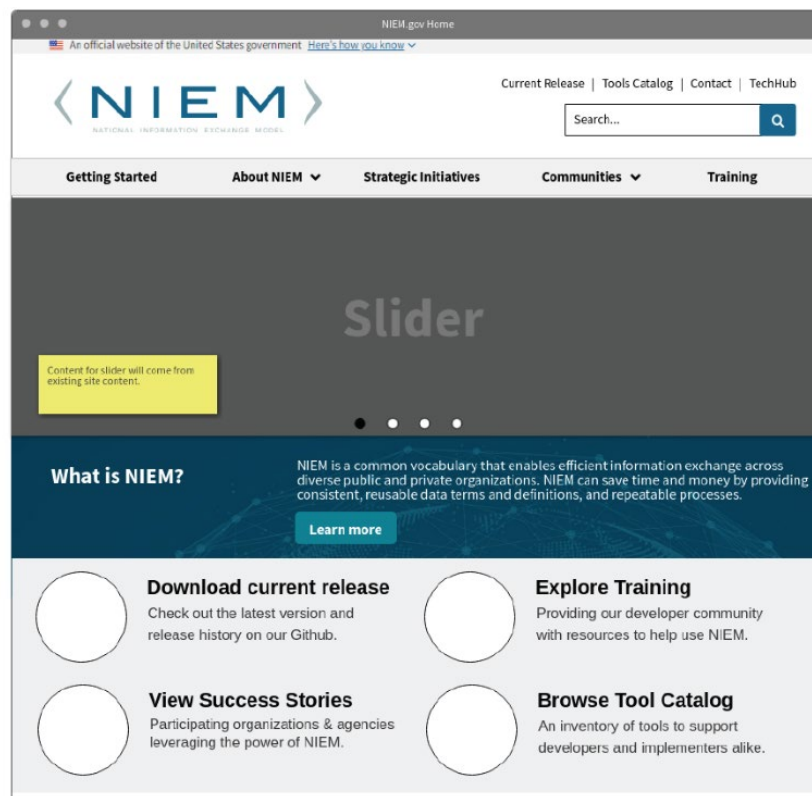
NIEM.gov Home

An official website of the United States government Here's how you know

NIEM
NATIONAL INFORMATION EXCHANGE MODEL

Current Release | Tools Catalog | Contact | TechHub

Search...

Getting Started
About NIEM
Strategic Initiatives
Communities
Training

Slider

Content for slider will come from existing site content.

What is NIEM?

NIEM is a common vocabulary that enables efficient information exchange across diverse public and private organizations. NIEM can save time and money by providing consistent, reusable data terms and definitions, and repeatable processes.

Learn more

Download current release
Check out the latest version and release history on our Github.

Explore Training
Providing our developer community with resources to help use NIEM.

View Success Stories
Participating organizations & agencies leveraging the power of NIEM.

Browse Tool Catalog
An inventory of tools to support developers and implementers alike.